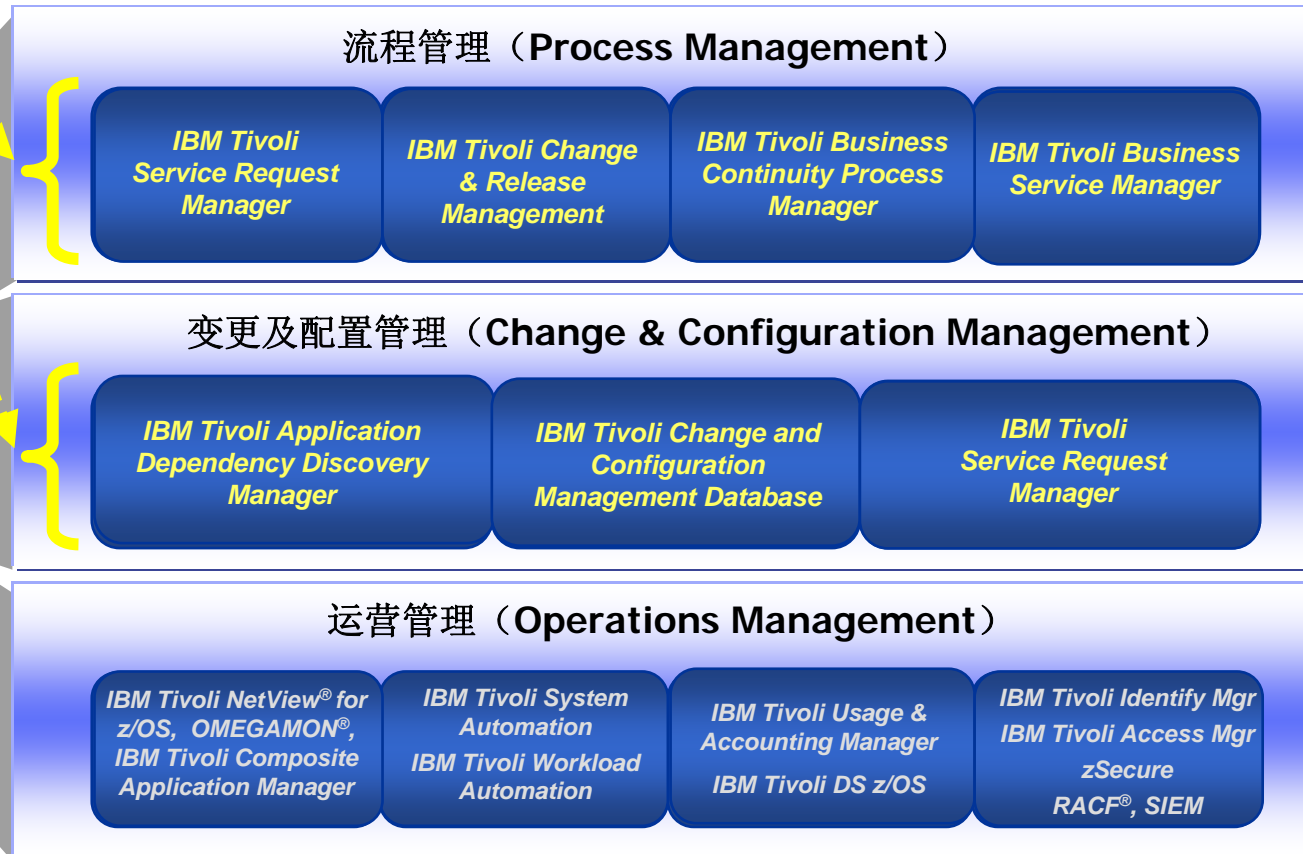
流程管理（Process Management）

IBM Tivoli Service Request Manager

IBM Tivoli Change & Release Management

IBM Tivoli Business Continuity Process Manager

IBM Tivoli Business Service Manager

变更及配置管理（Change & Configuration Management）

IBM Tivoli Application Dependency Discovery Manager

IBM Tivoli Change and Configuration Management Database

IBM Tivoli Service Request Manager

运营管理（Operations Management）

IBM Tivoli NetView® for z/OS, OMEGAMON®, IBM Tivoli Composite Application Manager

IBM Tivoli System Automation
IBM Tivoli Workload Automation

IBM Tivoli Usage & Accounting Manager
IBM Tivoli DS z/OS

IBM Tivoli Identify Mgr
IBM Tivoli Access Mgr
zSecure
RACF®, SIEM